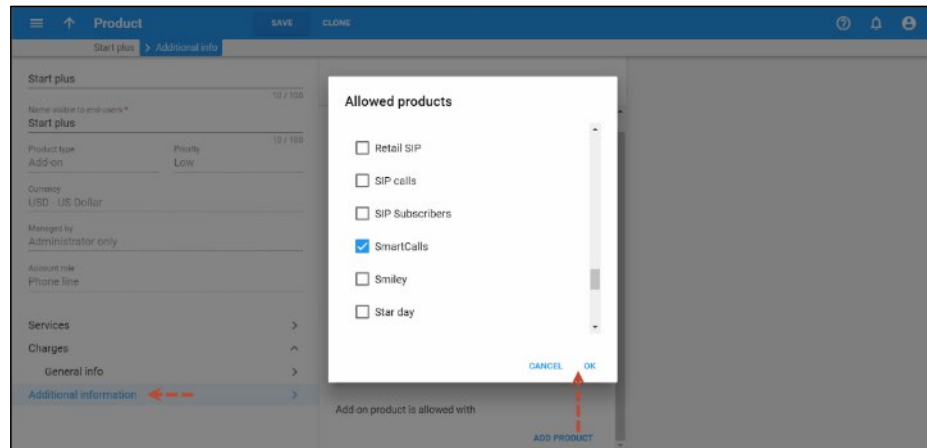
Product SAVE CLONE

Start plus > Additional info

Start plus
10 / 100

Name visible to end users *
Start plus
10 / 100

Product type
Add-on

Priority
Low

Currency
USD - US Dollar

Managed by
Administrator only

Account role
Phone line

Services
Charges
General info
Additional information

Allowed products

Retail SIP
SIP calls
SIP Subscribers
SmartCalls
Smiley
Star day

CANCEL OK

Add-on product is allowed with

ADD PRODUCT